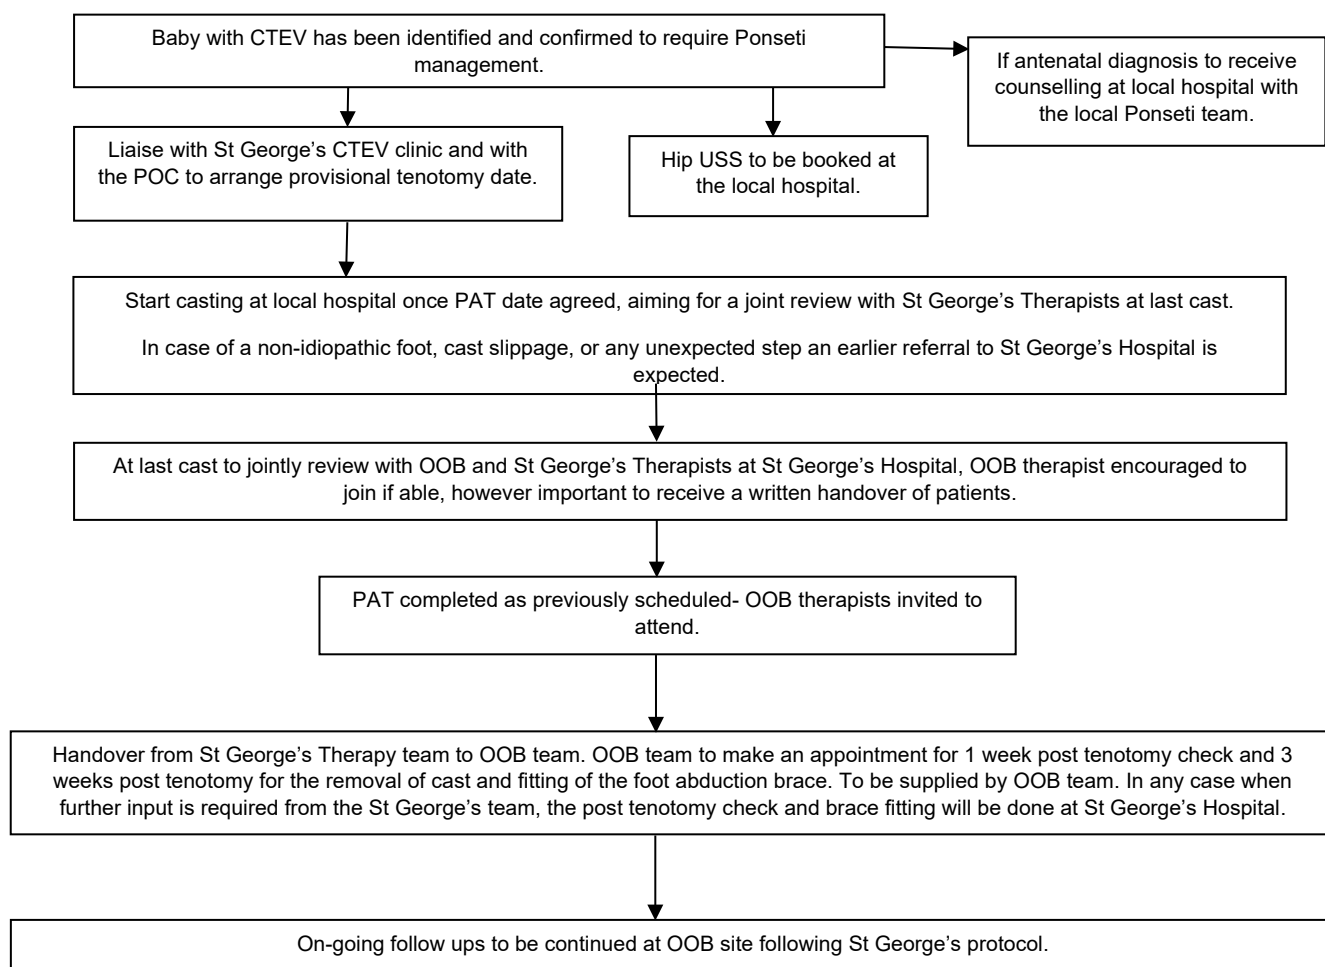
Baby with CTEV has been identified and confirmed to require Ponseti management.

If antenatal diagnosis to receive counselling at local hospital with the local Ponseti team.

Liaise with St George's CTEV clinic and with the POC to arrange provisional tenotomy date.

Hip USS to be booked at the local hospital.

Start casting at local hospital once PAT date agreed, aiming for a joint review with St George's Therapists at last cast.

In case of a non-idiopathic foot, cast slippage, or any unexpected step an earlier referral to St George's Hospital is expected.

At last cast to jointly review with OOB and St George's Therapists at St George's Hospital, OOB therapist encouraged to join if able, however important to receive a written handover of patients.

PAT completed as previously scheduled- OOB therapists invited to attend.

Handover from St George's Therapy team to OOB team. OOB team to make an appointment for 1 week post tenotomy check and 3 weeks post tenotomy for the removal of cast and fitting of the foot abduction brace. To be supplied by OOB team. In any case when further input is required from the St George's team, the post tenotomy check and brace fitting will be done at St George's Hospital.

On-going follow ups to be continued at OOB site following St George's protocol.